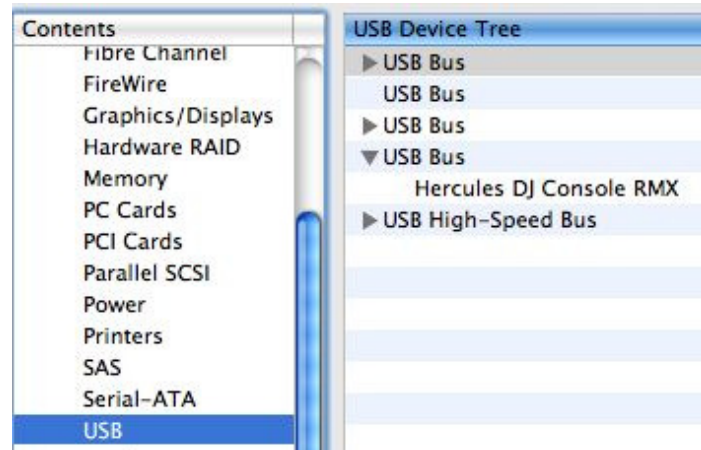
Contents

Fibre Channel
FireWire
Graphics/Displays
Hardware RAID
Memory
PC Cards
PCI Cards
Parallel SCSI
Power
Printers
SAS
Serial-ATA
USB

USB Device Tree

▶ USB Bus
USB Bus
▶ USB Bus
▼ USB Bus
Hercules DJ Console RMX
▶ USB High-Speed Bus